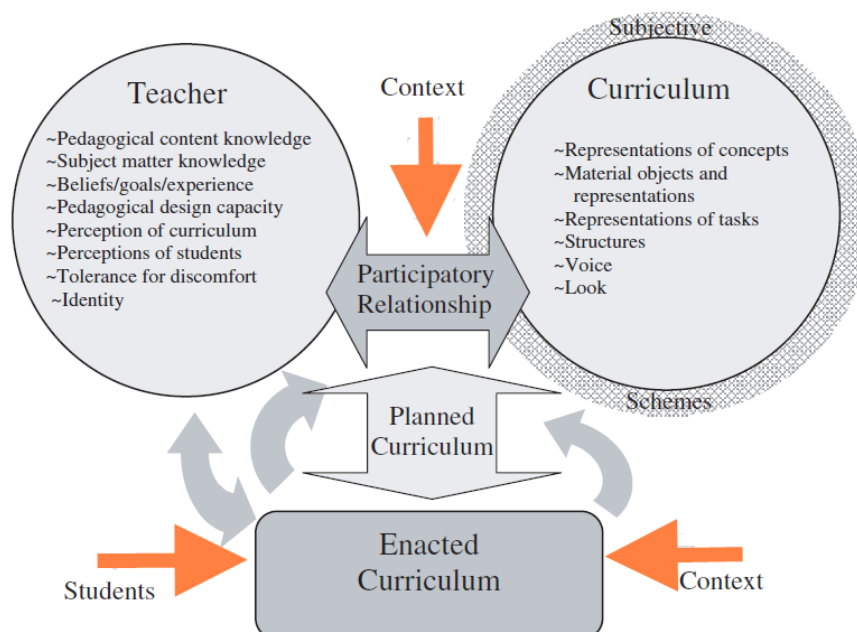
Teacher

~Pedagogical content knowledge
~Subject matter knowledge
~Beliefs/goals/experience
~Pedagogical design capacity
~Perception of curriculum
~Perceptions of students
~Tolerance for discomfort
~Identity

Context

Subjective

Curriculum

~Representations of concepts
~Material objects and representations
~Representations of tasks
~Structures
~Voice
~Look

Schemes

Participatory Relationship

Planned Curriculum

Enacted Curriculum

Students

Context